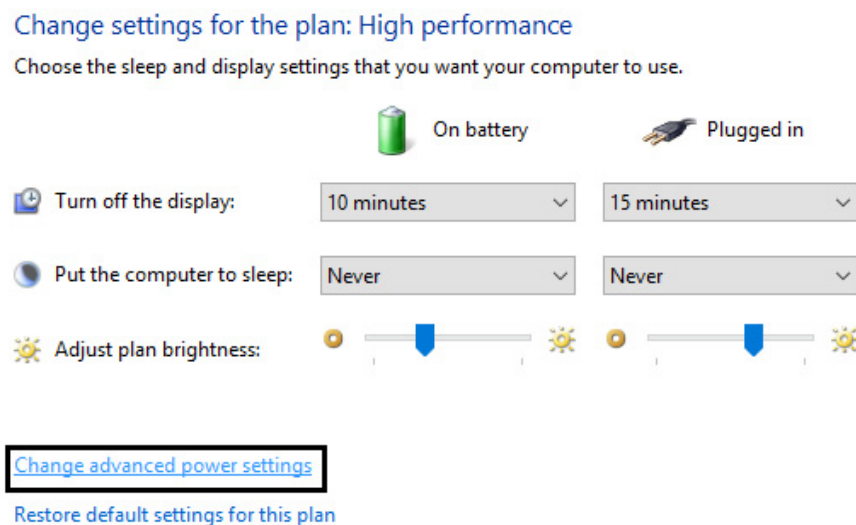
Change settings for the plan: High performance

Choose the sleep and display settings that you want your computer to use.

| | On battery | Plugged in |
|---|---|---|
| Turn off the display: | 10 minutes | 15 minutes |
| Put the computer to sleep: | Never | Never |
| Adjust plan brightness: | | |

Change advanced power settings

Restore default settings for this plan